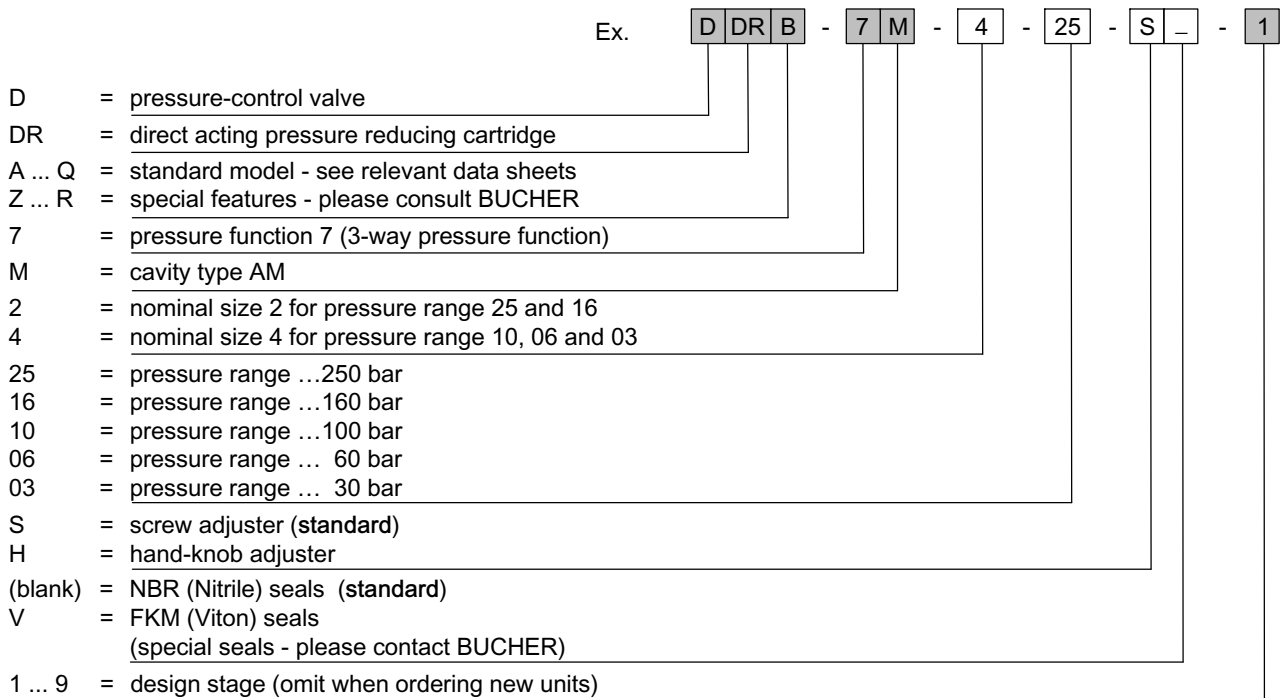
Ex. D DR B - 7 M - 4 - 25 - S _ - 1

D = pressure-control valve
DR = direct acting pressure reducing cartridge
A ... Q = standard model - see relevant data sheets
Z ... R = special features - please consult BUCHER
7 = pressure function 7 (3-way pressure function)
M = cavity type AM
2 = nominal size 2 for pressure range 25 and 16
4 = nominal size 4 for pressure range 10, 06 and 03
25 = pressure range …250 bar
16 = pressure range …160 bar
10 = pressure range …100 bar
06 = pressure range … 60 bar
03 = pressure range … 30 bar
S = screw adjuster (standard)
H = hand-knob adjuster
(blank) = NBR (Nitrile) seals (standard)
V = FKM (Viton) seals
(special seals - please contact BUCHER)
1 ... 9 = design stage (omit when ordering new units)